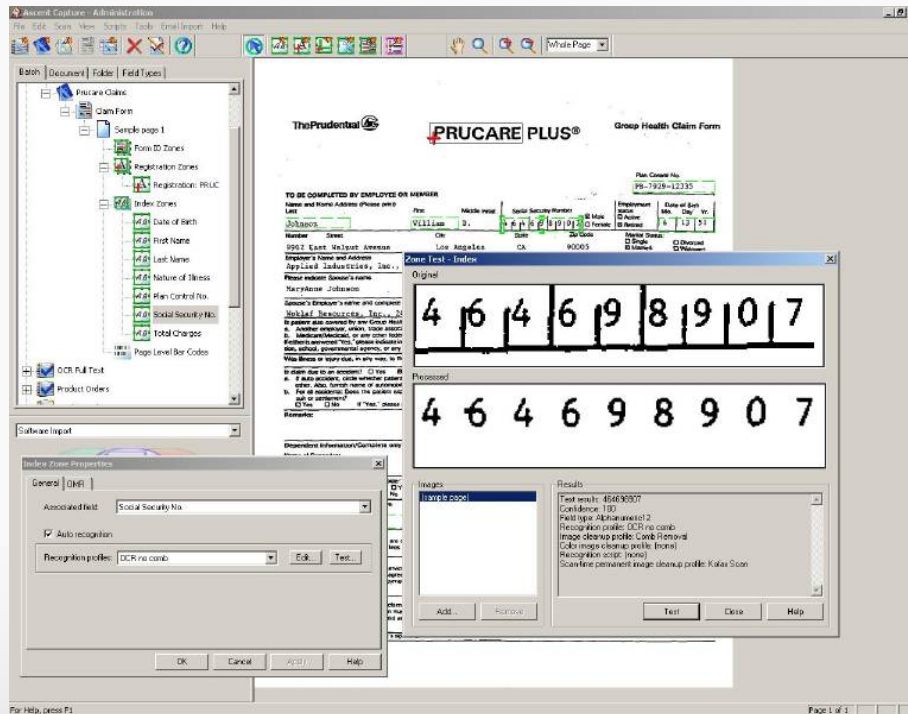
Ascent Capture - Administration
File Edit Scan View Scripts Tools Email Import Help
Whole Page

Batch | Document | Folder | Field Types

Prucare Claims
Claim Form
Sample page 1
Form ID Zones
Registration Zones
Registration: PRUC
Index Zones
Date of Birth
First Name
Last Name
Nature of Illness
Plan Control No.
Social Security No.
Total Charges
Page Level Bar Codes
OCR Full Text
Product Orders

Software Import

Index Zone Properties
General | OMR
Associated field: Social Security No.
Auto recognition
Recognition profile: OCR no comb
Edit... Test...
OK Cancel Apply Help

The Prudential
PRUCARE PLUS®
Group Health Claim Form
Plan Control No.
PB-7929-12335
TO BE COMPLETED BY EMPLOYEE OR MEMBER
Name and Home Address (Please print)
Last First Middle Initial Social Security Number
Johnson William B.
Male Female
Employment Status Active Retired
Date of Birth Mo. Day Yr.
4 12 51
Number Street City State Zip Code
9962 East Walnut Avenue Los Angeles CA 90005
Marital Status: Single Married Divorced Widowed
Employer's Name and Address
Applied Industries, Inc.,
Please indicate Spouse's name
MaryAnne Johnson
Spouse's Employer's name and complete
Wohlef Resources, Inc., 24
Remarks:
Dependent Information/Complete only

Zone Test - Index
Original
4 6 4 6 9 8 9 0 7
Processed
4 6 4 6 9 8 9 0 7
Images
Sample page1
Add... Remove
Results
Test result: 464698907
Confidence: 100
Field type: Alphanumeric12
Recognition profile: OCR no comb
Image cleanup profile: Comb Removal
Color image cleanup profile: (none)
Recognition script: (none)
Scan-time permanent image cleanup profile: Kofax Scan
Test Close Help

For Help, press F1
Page 1 of 1